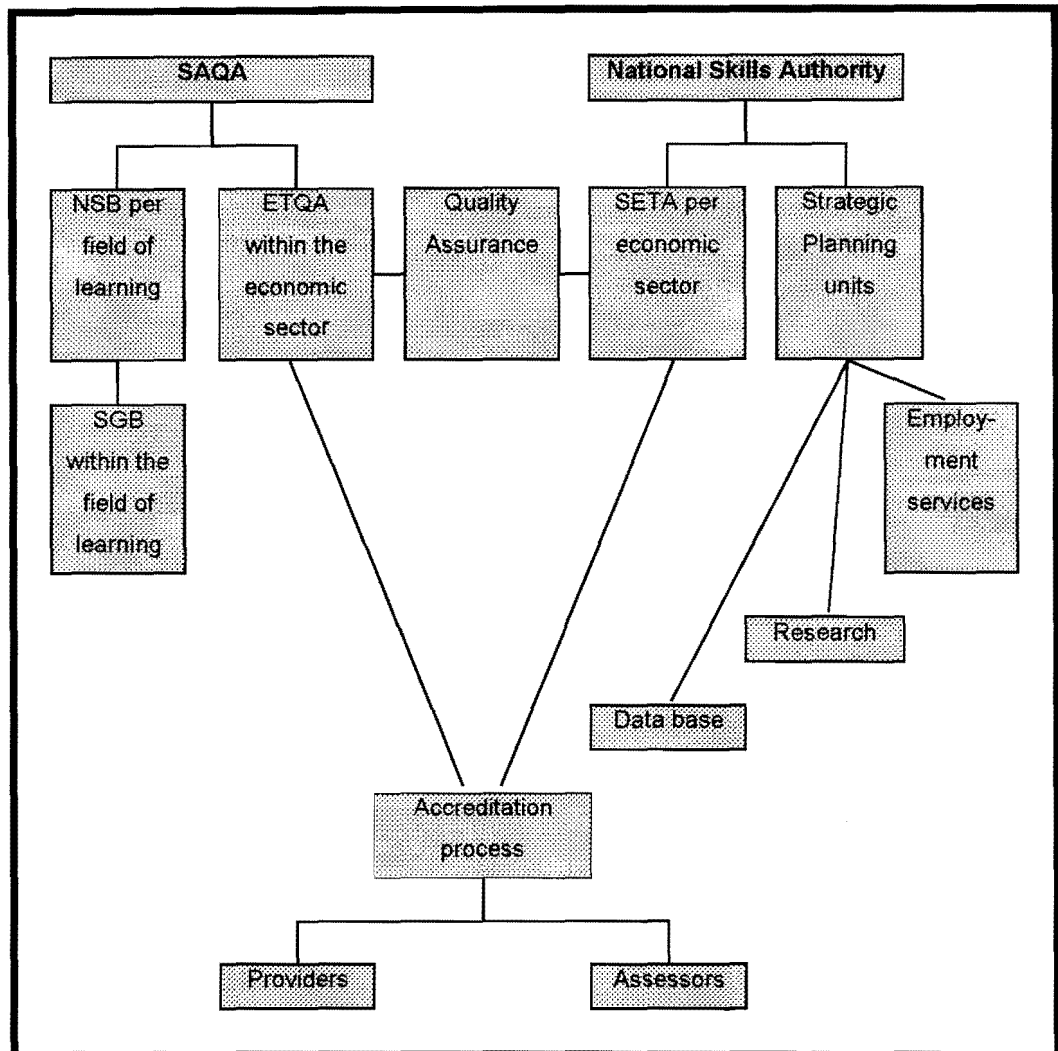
SAQA

National Skills Authority

NSB per field of learning

ETQA within the economic sector

Quality Assurance

SETA per economic sector

Strategic Planning units

SGB within the field of learning

Employment services

Research

Data base

Accreditation process

Providers

Assessors